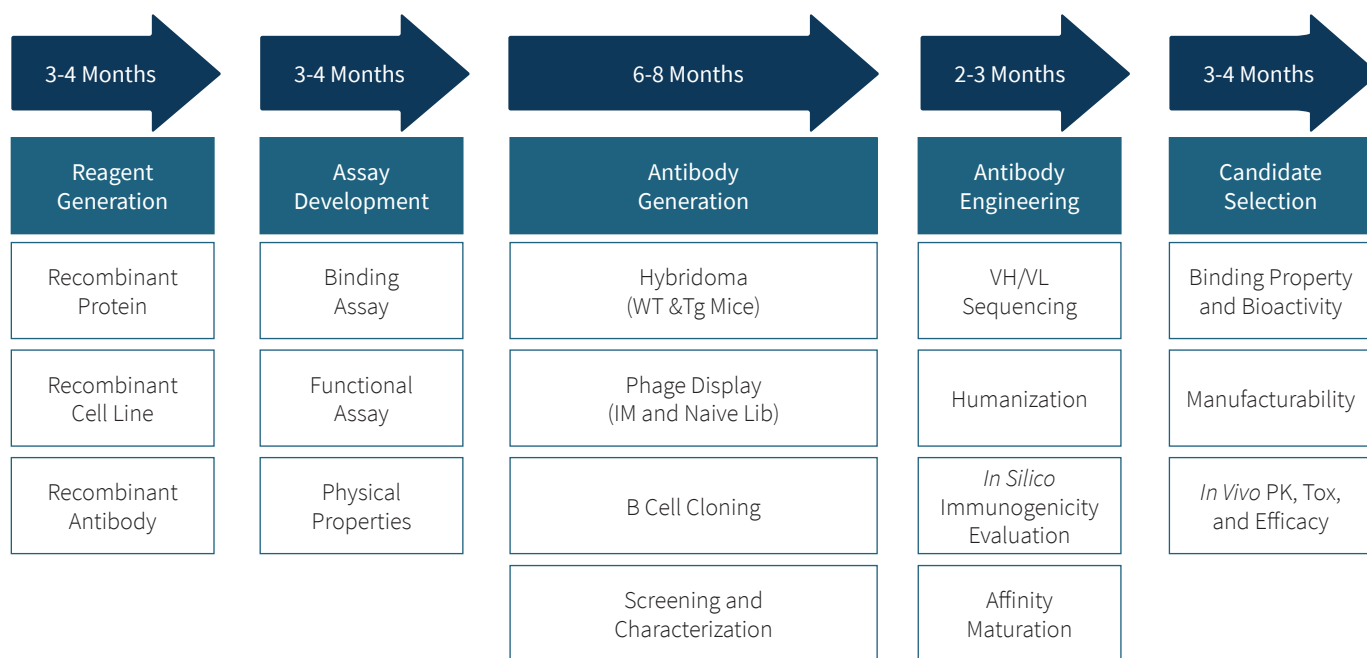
3-4 Months

Reagent Generation

Recombinant Protein

Recombinant Cell Line

Recombinant Antibody

3-4 Months

Assay Development

Binding Assay

Functional Assay

Physical Properties

6-8 Months

Antibody Generation

Hybridoma (WT &Tg Mice)

Phage Display (IM and Naive Lib)

B Cell Cloning

Screening and Characterization

2-3 Months

Antibody Engineering

VH/VL Sequencing

Humanization

In Silico Immunogenicity Evaluation

Affinity Maturation

3-4 Months

Candidate Selection

Binding Property and Bioactivity

Manufacturability

In Vivo PK, Tox, and Efficacy